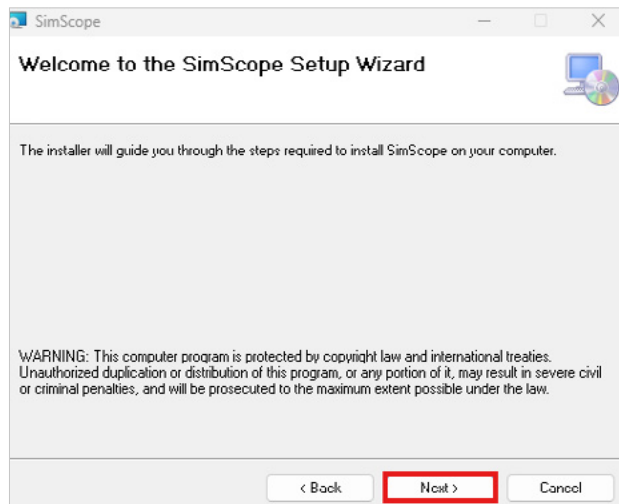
SimScope

Welcome to the SimScope Setup Wizard

The installer will guide you through the steps required to install SimScope on your computer.

WARNING: This computer program is protected by copyright law and international treaties. Unauthorized duplication or distribution of this program, or any portion of it, may result in severe civil or criminal penalties, and will be prosecuted to the maximum extent possible under the law.

< Back

Next >

Cancel